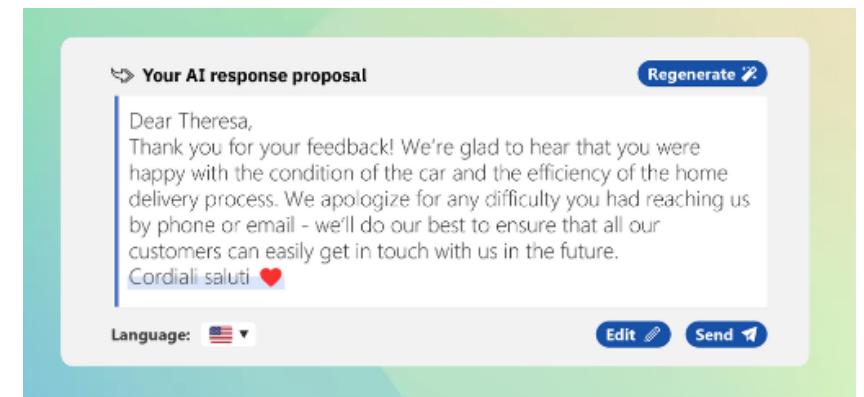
Your AI response proposal

Regenerate

Dear Theresa,
Thank you for your feedback! We're glad to hear that you were happy with the condition of the car and the efficiency of the home delivery process. We apologize for any difficulty you had reaching us by phone or email - we'll do our best to ensure that all our customers can easily get in touch with us in the future.
Cordiali saluti ❤️

Language:

Edit

Send